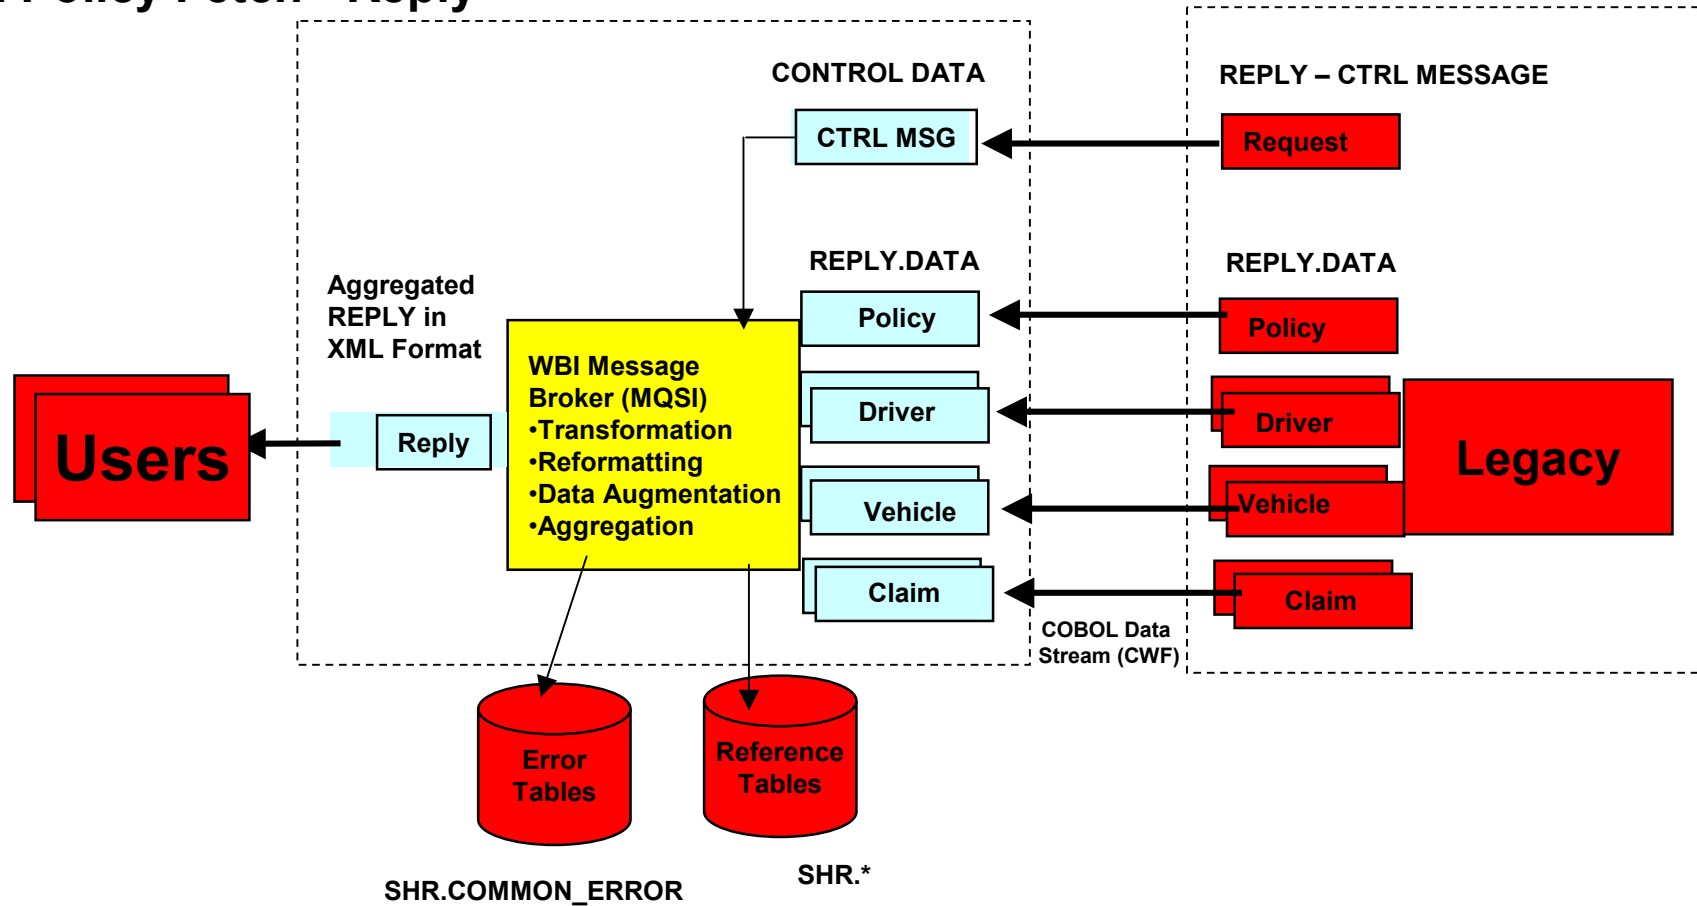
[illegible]

CONTROL DATA

REPLY – CTRL MESSAGE

CTRL MSG

Request

REPLY.DATA

REPLY.DATA

Aggregated REPLY in XML Format

Policy

Policy

WBI Message Broker (MQSI)
•Transformation
•Reformatting
•Data Augmentation
•Aggregation

Driver

Driver

Users

Reply

Legacy

Vehicle

Vehicle

Claim

Claim

COBOL Data Stream (CWF)

Error Tables

Reference Tables

SHR.COMMON_ERROR

SHR.*